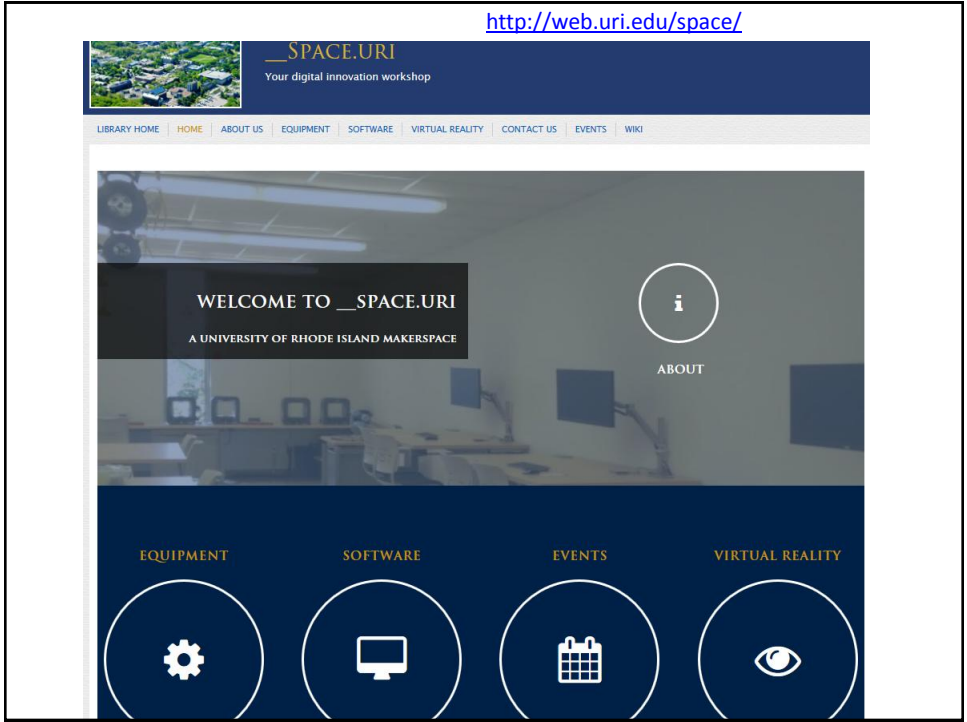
http://web.uri.edu/space/

__SPACE.URI

Your digital innovation workshop

LIBRARY HOME | HOME | ABOUT US | EQUIPMENT | SOFTWARE | VIRTUAL REALITY | CONTACT US | EVENTS | WIKI

WELCOME TO __SPACE.URI

A UNIVERSITY OF RHODE ISLAND MAKERSPACE

i

ABOUT

EQUIPMENT

SOFTWARE

EVENTS

VIRTUAL REALITY